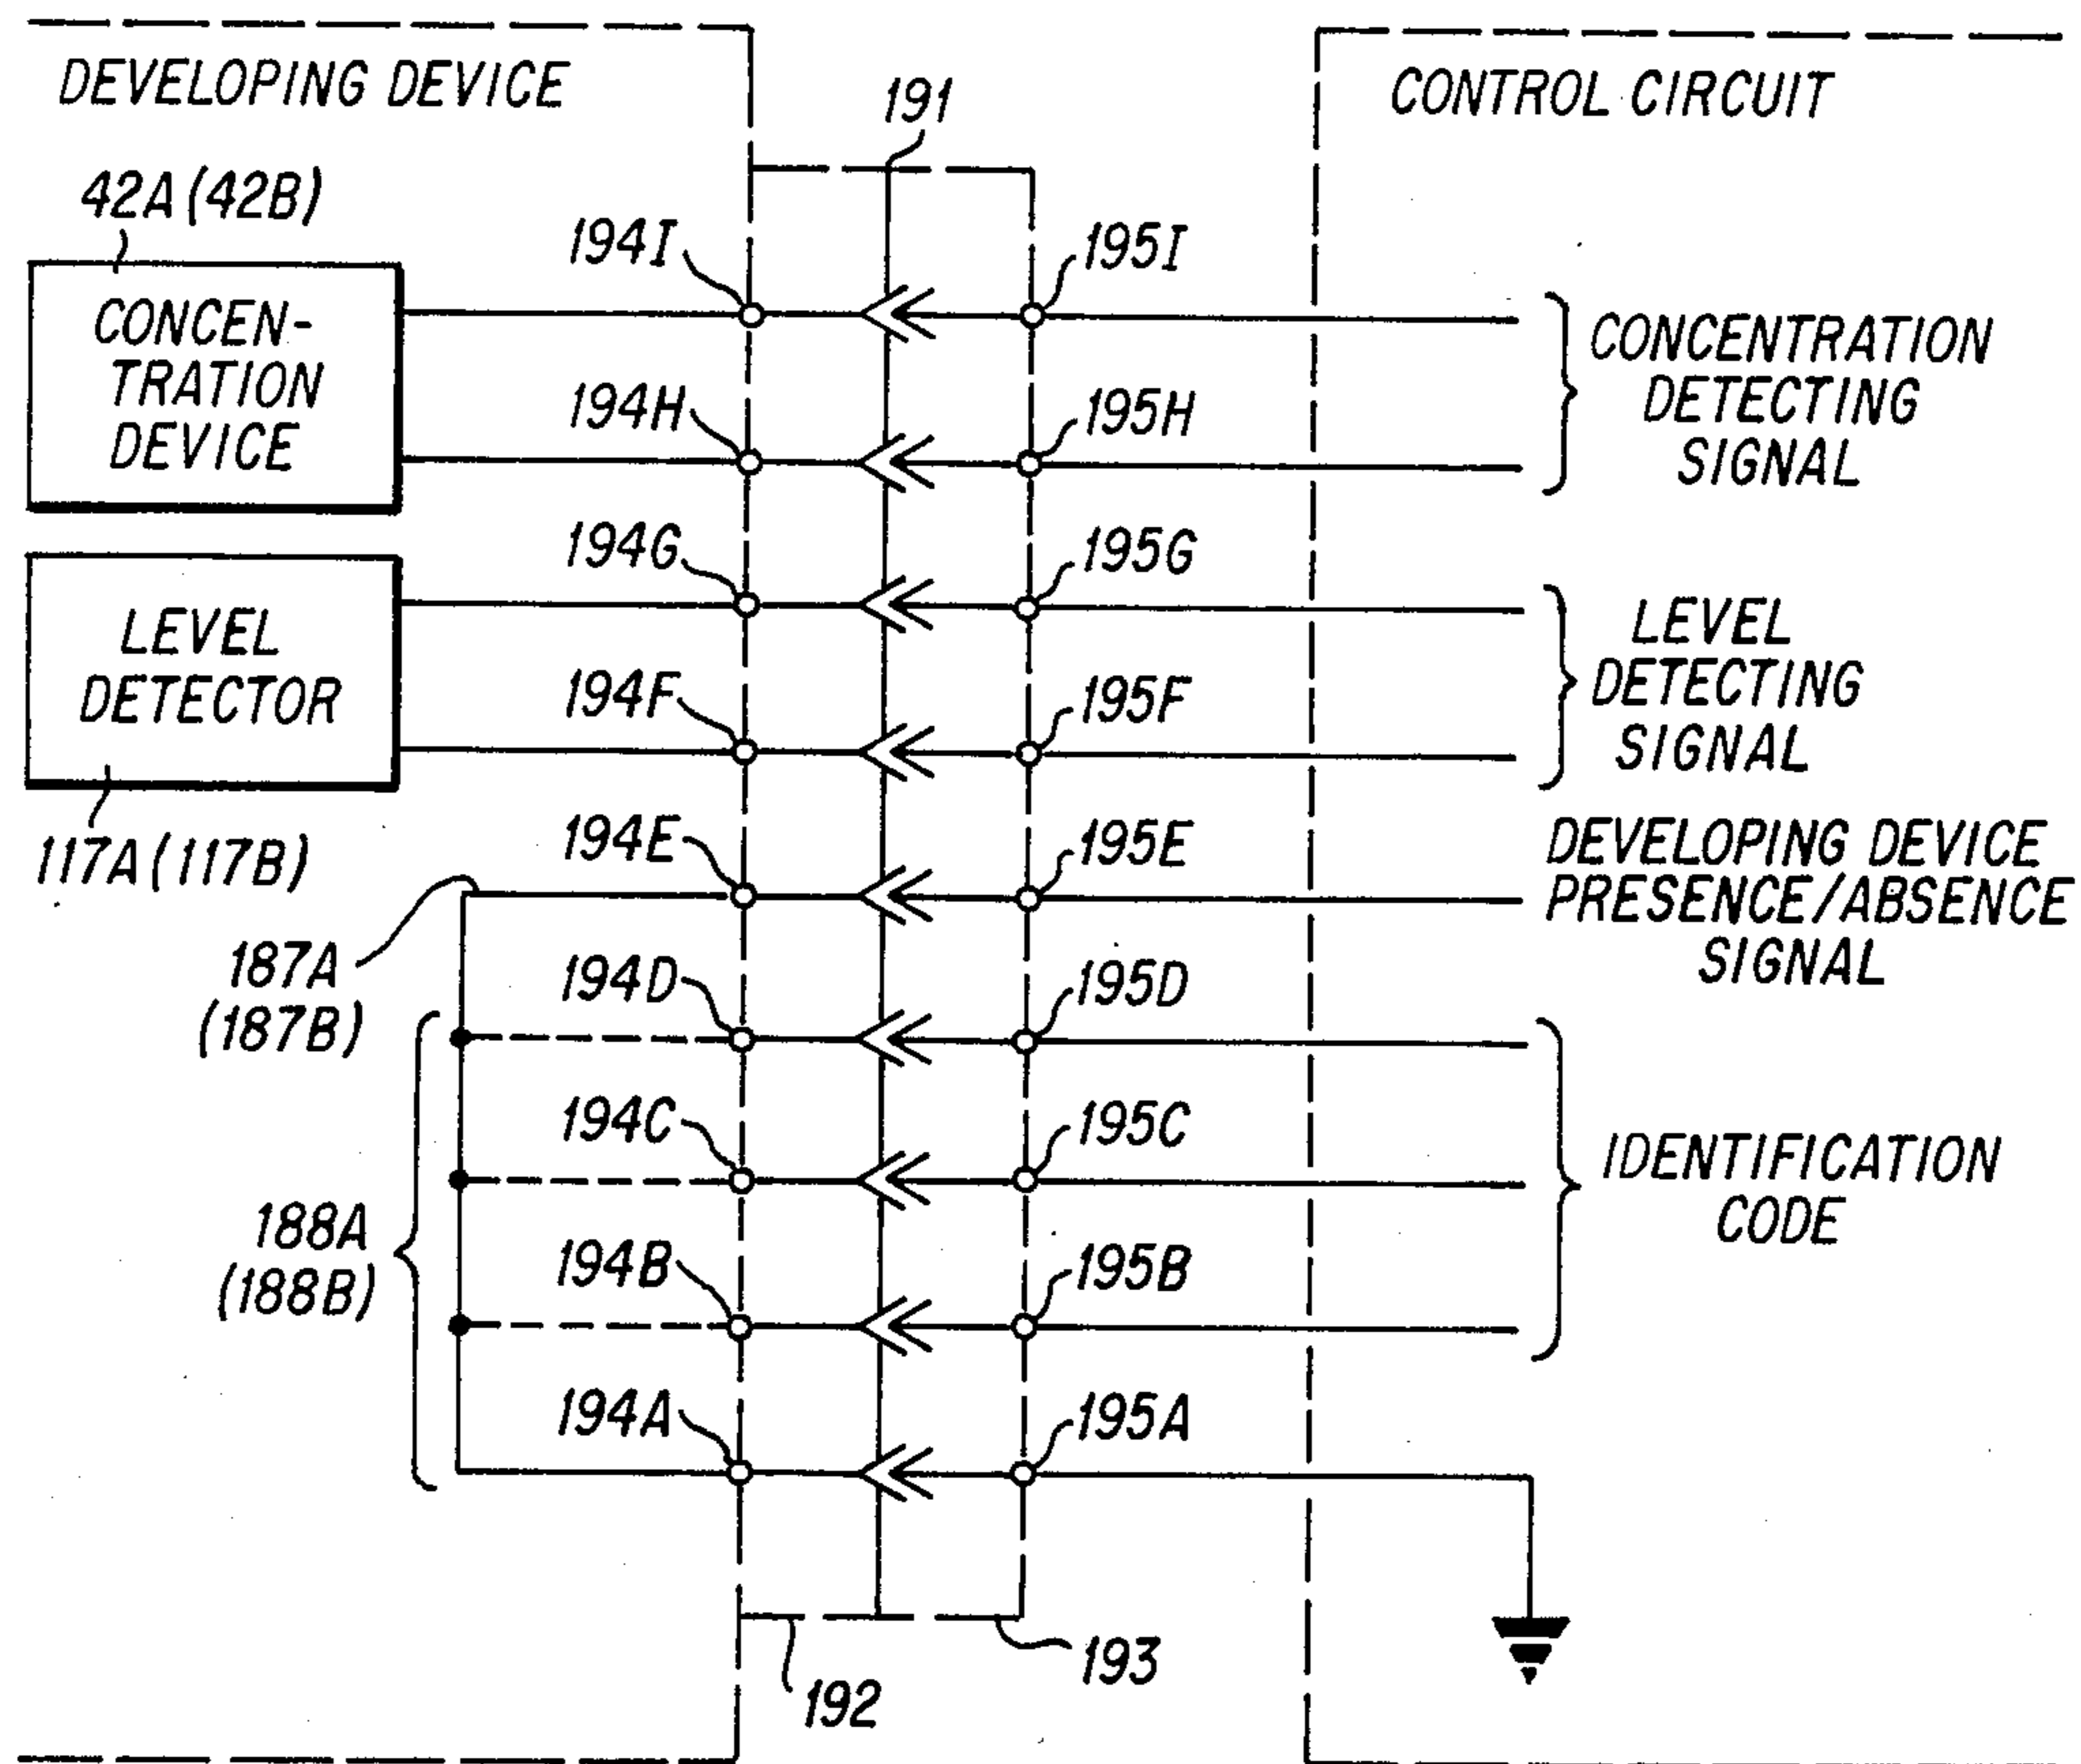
DEVELOPING DEVICE

191

CONTROL CIRCUIT

42A (42B)

CONCENTRATION DEVICE

194I

195I

194H

195H

CONCENTRATION DETECTING SIGNAL

LEVEL DETECTOR

194G

195G

194F

195F

LEVEL DETECTING SIGNAL

117A (117B)

194E

195E

DEVELOPING DEVICE PRESENCE/ABSENCE SIGNAL

187A (187B)

194D

195D

194C

195C

IDENTIFICATION CODE

188A (188B)

194B

195B

194A

195A

192

193